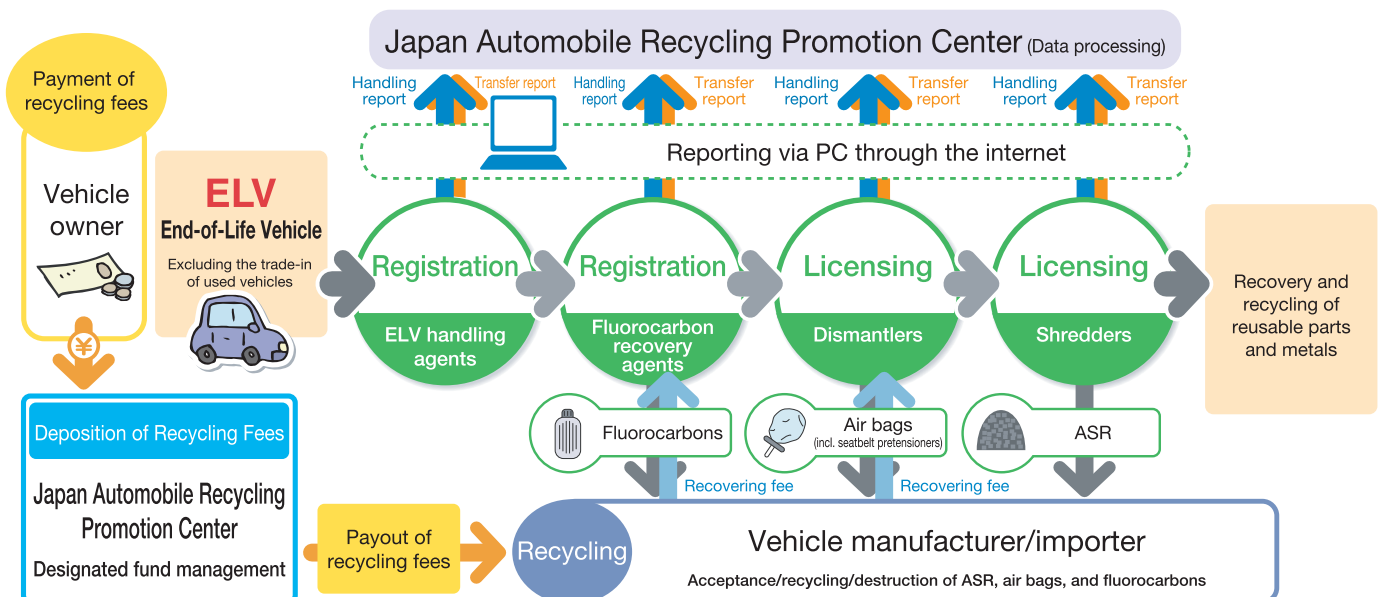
Japan Automobile Recycling Promotion Center (Data processing)

Handling report
Transfer report
Handling report
Transfer report
Handling report
Transfer report
Handling report
Transfer report

Reporting via PC through the internet

Payment of recycling fees

Vehicle owner

¥

ELV
End-of-Life Vehicle
Excluding the trade-in of used vehicles

Registration
ELV handling agents

Registration
Fluorocarbon recovery agents

Licensing
Dismantlers

Licensing
Shredders

Recovery and recycling of reusable parts and metals

Fluorocarbons

Air bags
(incl. seatbelt pretensioners)

ASR

Recovering fee
Recovering fee

Deposition of Recycling Fees

Japan Automobile Recycling Promotion Center
Designated fund management

Payout of recycling fees

Recycling

Vehicle manufacturer/importer
Acceptance/recycling/destruction of ASR, air bags, and fluorocarbons